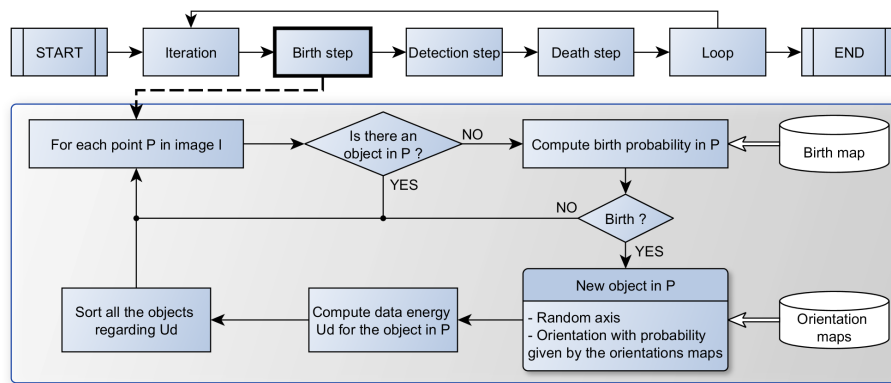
START

Iteration

Birth step

Detection step

Death step

Loop

END

For each point P in image I

Is there an object in P ?

NO

YES

Compute birth probability in P

Birth map

NO

Birth ?

YES

New object in P

- Random axis
- Orientation with probability given by the orientations maps

Orientation maps

Compute data energy Ud for the object in P

Sort all the objects regarding Ud